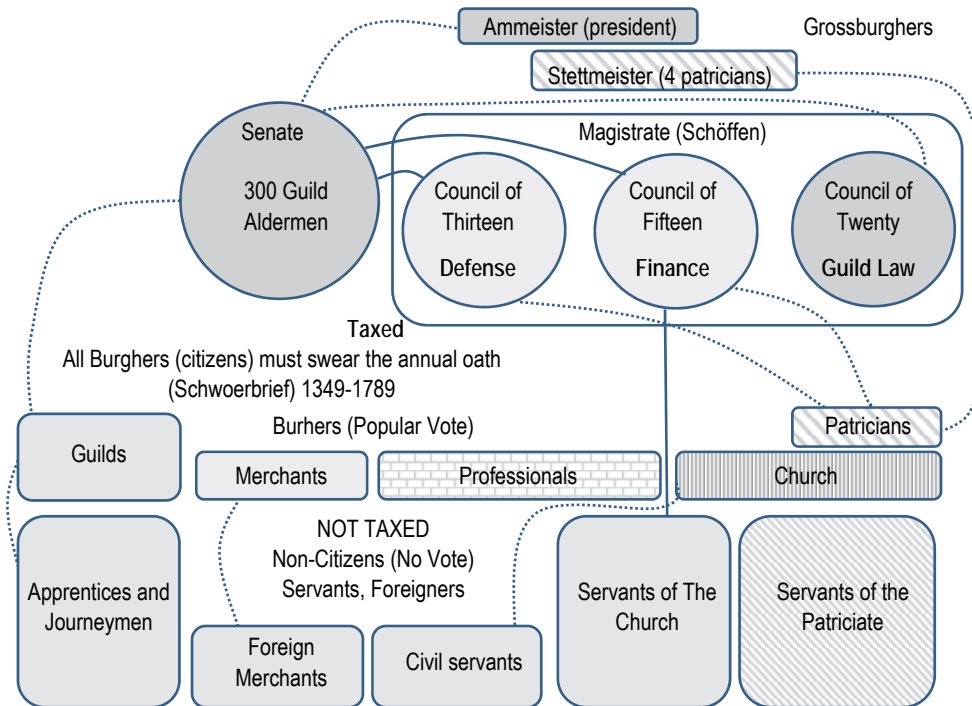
Ammeister (president)

Grossburghers

Stettmeister (4 patricians)

Senate

300 Guild Aldermen

Magistrate (Schöffen)

Council of Thirteen

Defense

Council of Fifteen

Finance

Council of Twenty

Guild Law

Taxed

All Burghers (citizens) must swear the annual oath (Schwoerbrief) 1349-1789

Burhers (Popular Vote)

Patricians

Guilds

Merchants

Professionals

Church

NOT TAXED

Non-Citizens (No Vote)

Servants, Foreigners

Apprentices and Journeymen

Foreign Merchants

Civil servants

Servants of The Church

Servants of the Patriciate